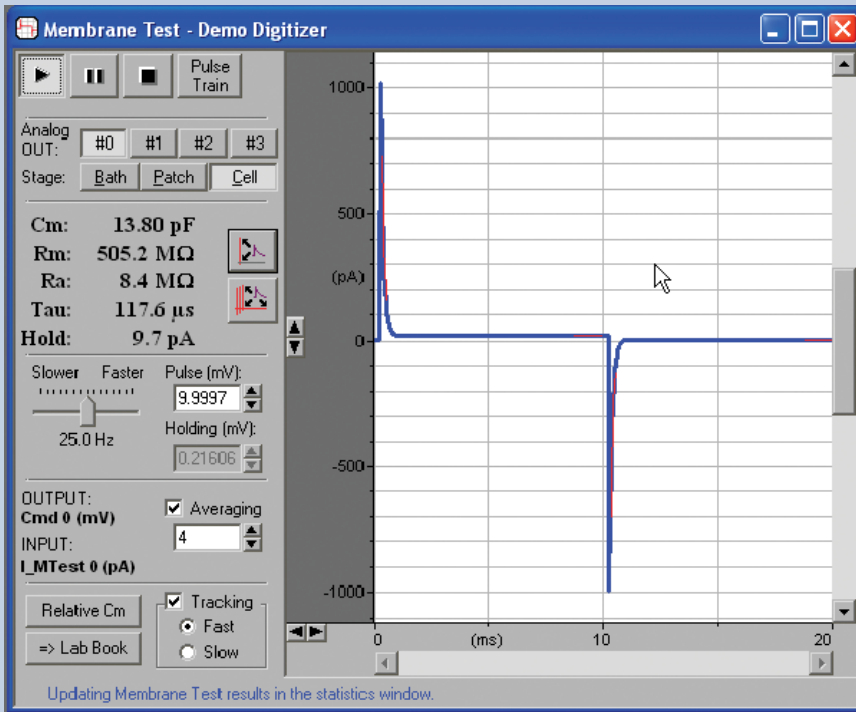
Membrane Test - Demo Digitizer

Pulse Train

Analog OUT: #0 #1 #2 #3

Stage: Bath Patch Cell

Cm: 13.80 pF
Rm: 505.2 MΩ
Ra: 8.4 MΩ
Tau: 117.6 µs
Hold: 9.7 pA

Slower Faster
25.0 Hz

Pulse (mV):
9.9997

Holding (mV):
0.21606

OUTPUT:
Cmd 0 (mV)
INPUT:
I_MTest 0 (pA)

Averaging
4

Relative Cm
=> Lab Book

Tracking
Fast
Slow

1000
500
(pA)
0
-500
-1000

0
(ms)
10
20

Updating Membrane Test results in the statistics window.